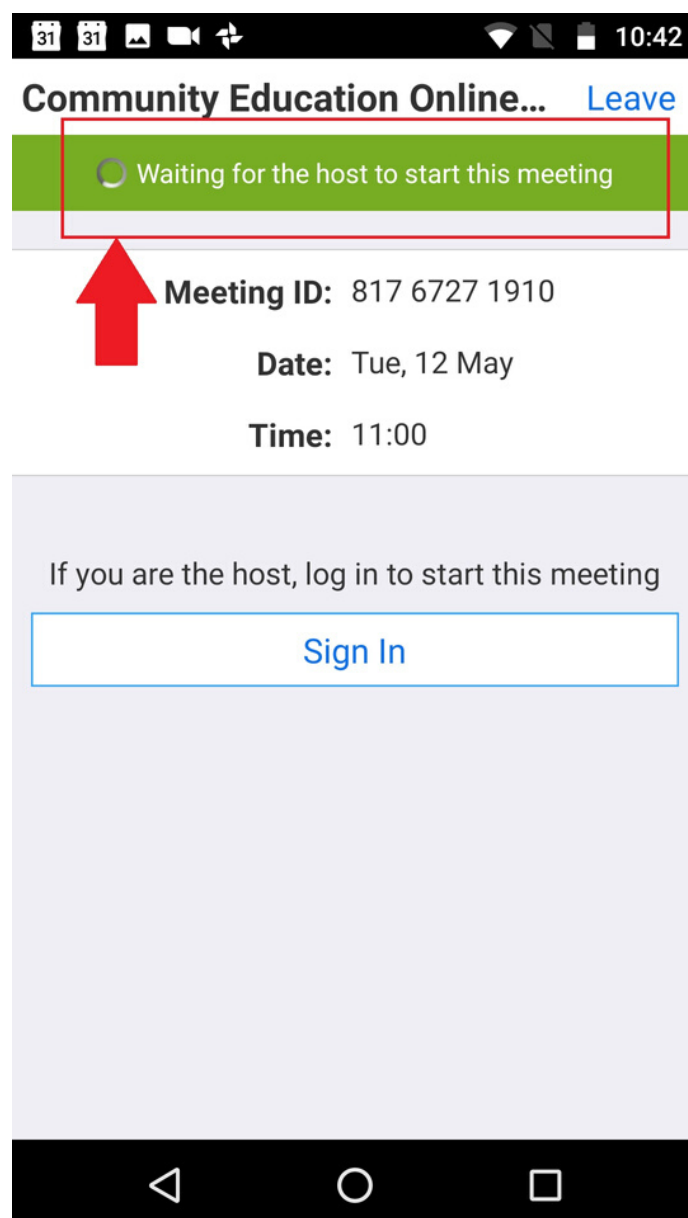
31 31 10:42

Community Education Online... Leave

Waiting for the host to start this meeting

Meeting ID: 817 6727 1910

Date: Tue, 12 May

Time: 11:00

If you are the host, log in to start this meeting

Sign In